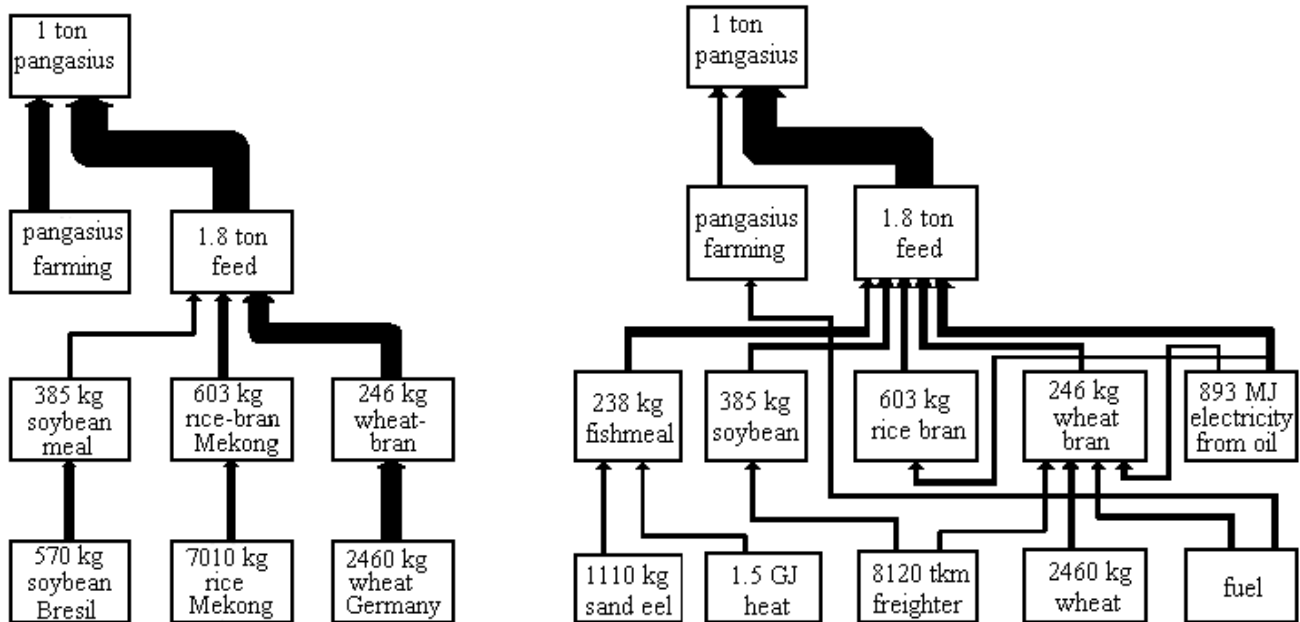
1 ton pangasius

pangasius farming

1.8 ton feed

385 kg soybean meal

603 kg rice-bran Mekong

246 kg wheat-bran

570 kg soybean Bresil

7010 kg rice Mekong

2460 kg wheat Germany

1 ton pangasius

pangasius farming

1.8 ton feed

238 kg fishmeal

385 kg soybean

603 kg rice bran

246 kg wheat bran

893 MJ electricity from oil

1110 kg sand eel

1.5 GJ heat

8120 tkm freighter

2460 kg wheat

fuel